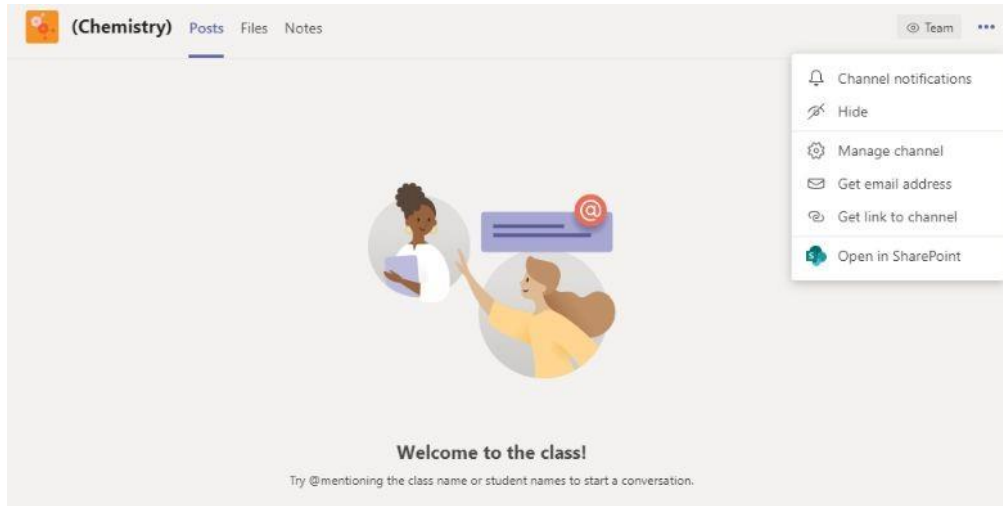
(Chemistry) Posts Files Notes

Team •••

Channel notifications
Hide
Manage channel
Get email address
Get link to channel
Open in SharePoint

@

Welcome to the class!

Try @mentioning the class name or student names to start a conversation.